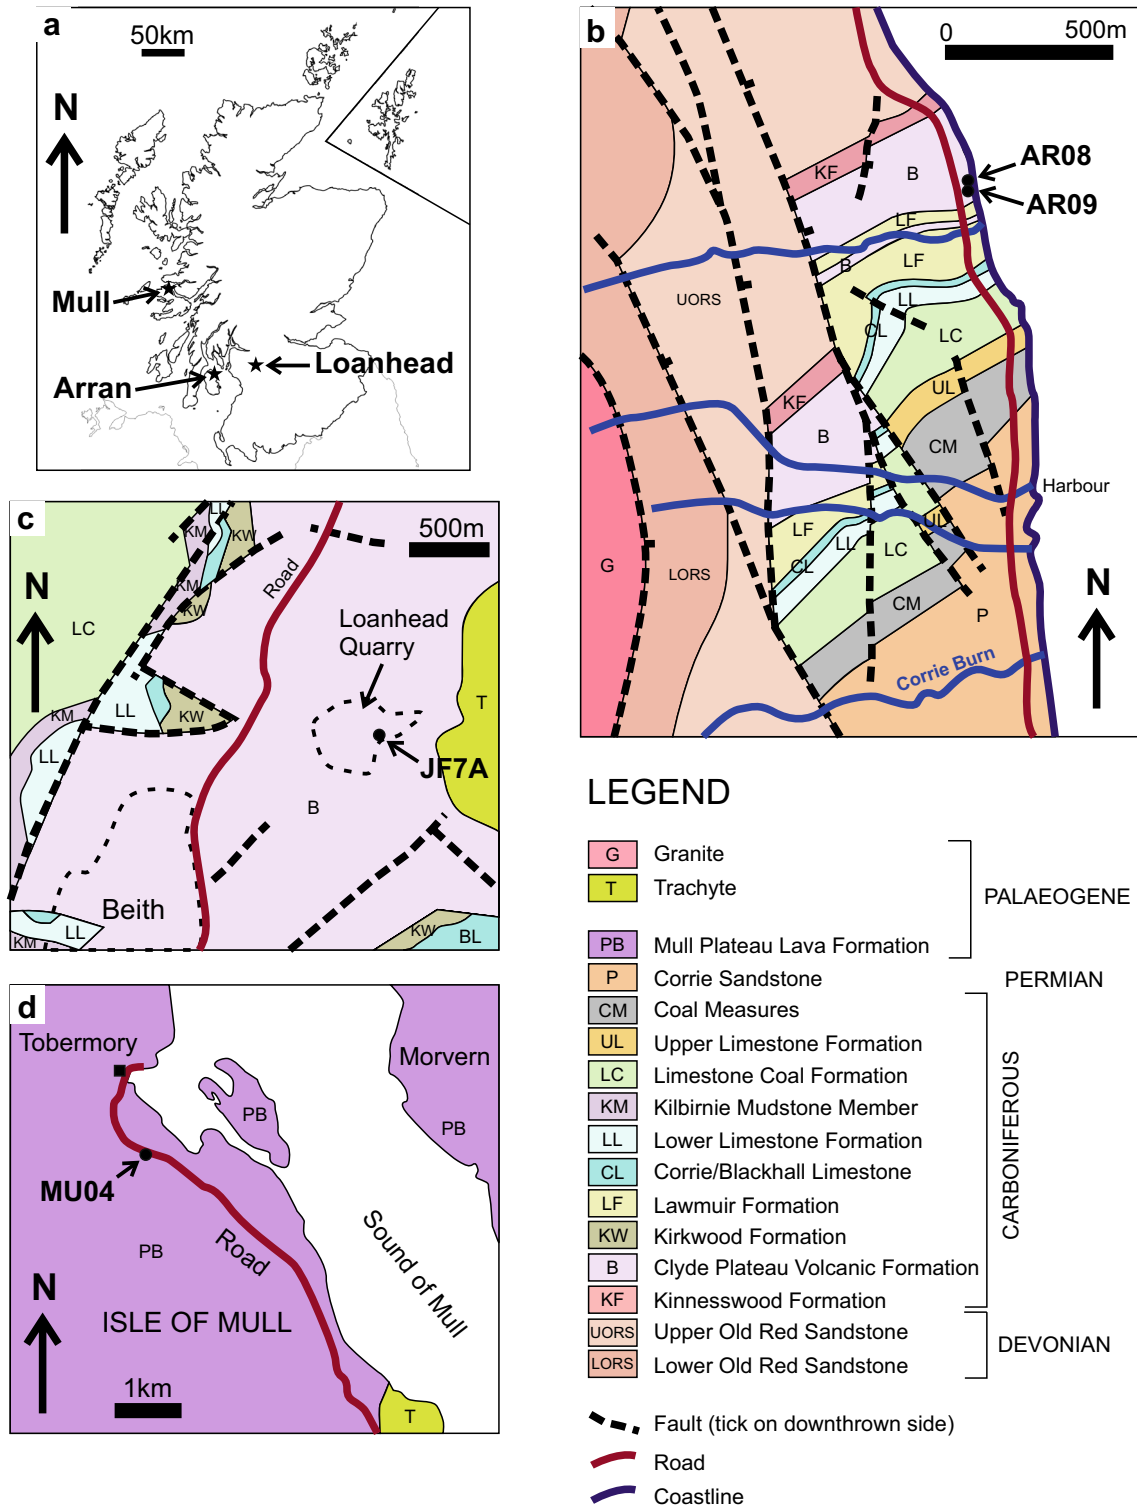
a
50km
N
Mull
Loanhead
Arran

b
0 500m
KF
B
AR08
AR09
LF
B
LF
UORS
LL
CL
LC
UL
KF
B
CM
Harbour
UL
LF
LL
LC
CL
G
LORS
CM
P
N
Corrie Burn

c
500m
LL
KM
KW
KM
KW
LC
N
Road
Loanhead Quarry
KM
LL
KW
T
LL
JF7A
B
Beith
LL
KM
KW
BL

d
Tobermory
Morvern
PB
PB
MU04
PB
Road
Sound of Mull
N
ISLE OF MULL
1km
T

LEGEND
| | | |
|---|---|---|
| G | Granite | PALAEOGENE |
| T | Trachyte | |
| PB | Mull Plateau Lava Formation | |
| P | Corrie Sandstone | PERMIAN |
| CM | Coal Measures | CARBONIFEROUS |
| UL | Upper Limestone Formation | |
| LC | Limestone Coal Formation | |
| KM | Kilbirnie Mudstone Member | |
| LL | Lower Limestone Formation | |
| CL | Corrie/Blackhall Limestone | |
| LF | Lawmuir Formation | |
| KW | Kirkwood Formation | |
| B | Clyde Plateau Volcanic Formation | |
| KF | Kinnesswood Formation | |
| UORS | Upper Old Red Sandstone | DEVONIAN |
| LORS | Lower Old Red Sandstone | |

Fault (tick on downthrown side)
Road
Coastline